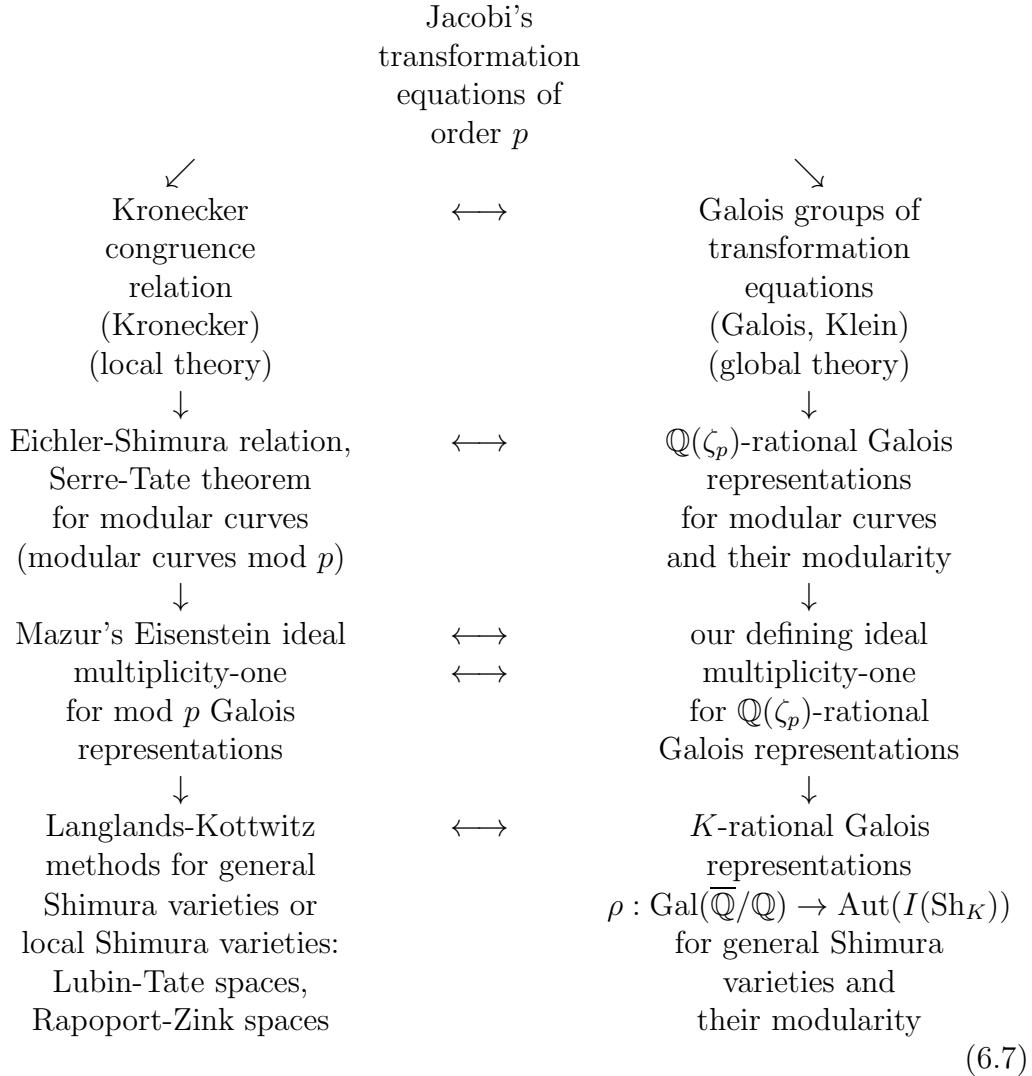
Jacobi's transformation equations of order $p$

$\swarrow$ $\searrow$

| Kronecker congruence relation (Kronecker) (local theory) | $\longleftrightarrow$ | Galois groups of transformation equations (Galois, Klein) (global theory) |
|---|---|---|
| $\downarrow$ | | $\downarrow$ |
| Eichler-Shimura relation, Serre-Tate theorem for modular curves (modular curves mod $p$) | $\longleftrightarrow$ | $\mathbb{Q}(\zeta_p)$-rational Galois representations for modular curves and their modularity |
| $\downarrow$ | | $\downarrow$ |
| Mazur's Eisenstein ideal | $\longleftrightarrow$ | our defining ideal |
| multiplicity-one for mod $p$ Galois representations | $\longleftrightarrow$ | multiplicity-one for $\mathbb{Q}(\zeta_p)$-rational Galois representations |
| $\downarrow$ | | $\downarrow$ |
| Langlands-Kottwitz methods for general Shimura varieties or local Shimura varieties: Lubin-Tate spaces, Rapoport-Zink spaces | $\longleftrightarrow$ | $K$-rational Galois representations $\rho : \mathrm{Gal}(\overline{\mathbb{Q}}/\mathbb{Q}) \to \mathrm{Aut}(I(\mathrm{Sh}_K))$ for general Shimura varieties and their modularity |

(6.7)